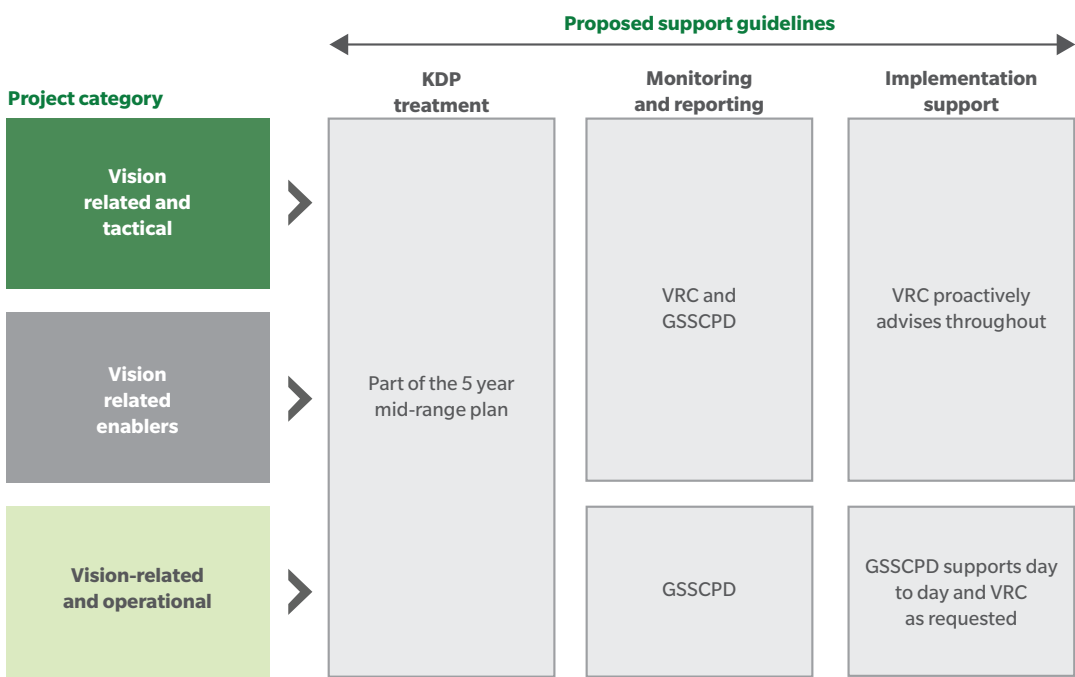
Proposed support guidelines

Project category

KDP treatment

Monitoring and reporting

Implementation support

Vision related and tactical

Vision related enablers

Vision-related and operational

Part of the 5 year mid-range plan

VRC and GSSCPD

VRC proactively advises throughout

GSSCPD

GSSCPD supports day to day and VRC as requested